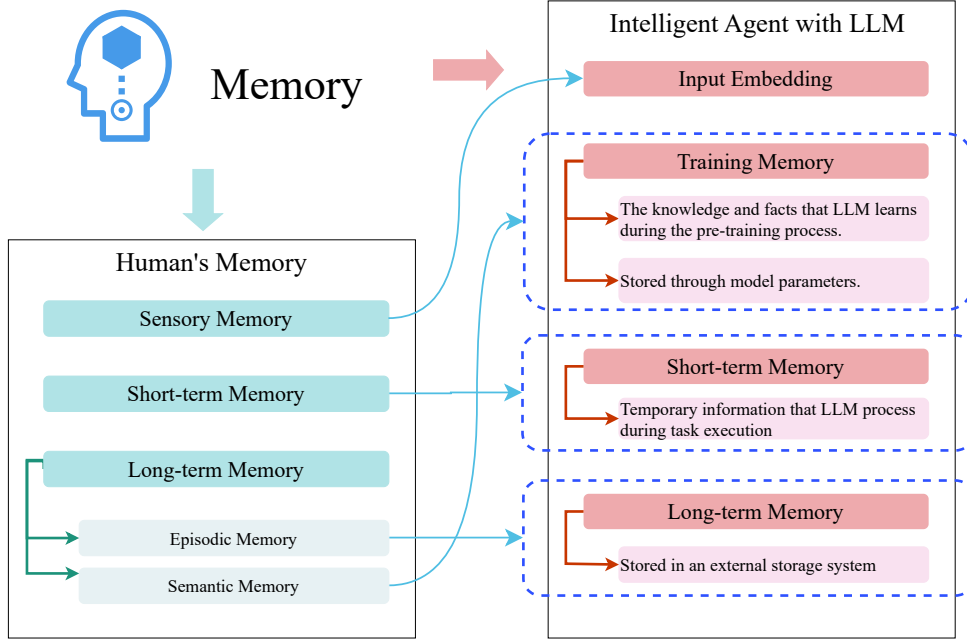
Memory

Human's Memory

Sensory Memory

Short-term Memory

Long-term Memory

Episodic Memory

Semantic Memory

Intelligent Agent with LLM

Input Embedding

Training Memory

The knowledge and facts that LLM learns during the pre-training process.

Stored through model parameters.

Short-term Memory

Temporary information that LLM process during task execution

Long-term Memory

Stored in an external storage system